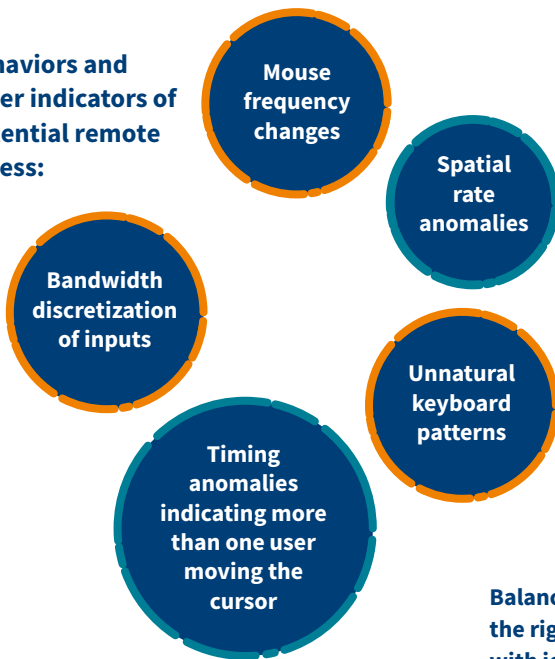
haviors and
er indicators of
ential remote
ess:

Mouse frequency changes

Spatial rate anomalies

Bandwidth discretization of inputs

Unnatural keyboard patterns

Timing anomalies indicating more than one user moving the cursor

Balanc
the rig
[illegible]